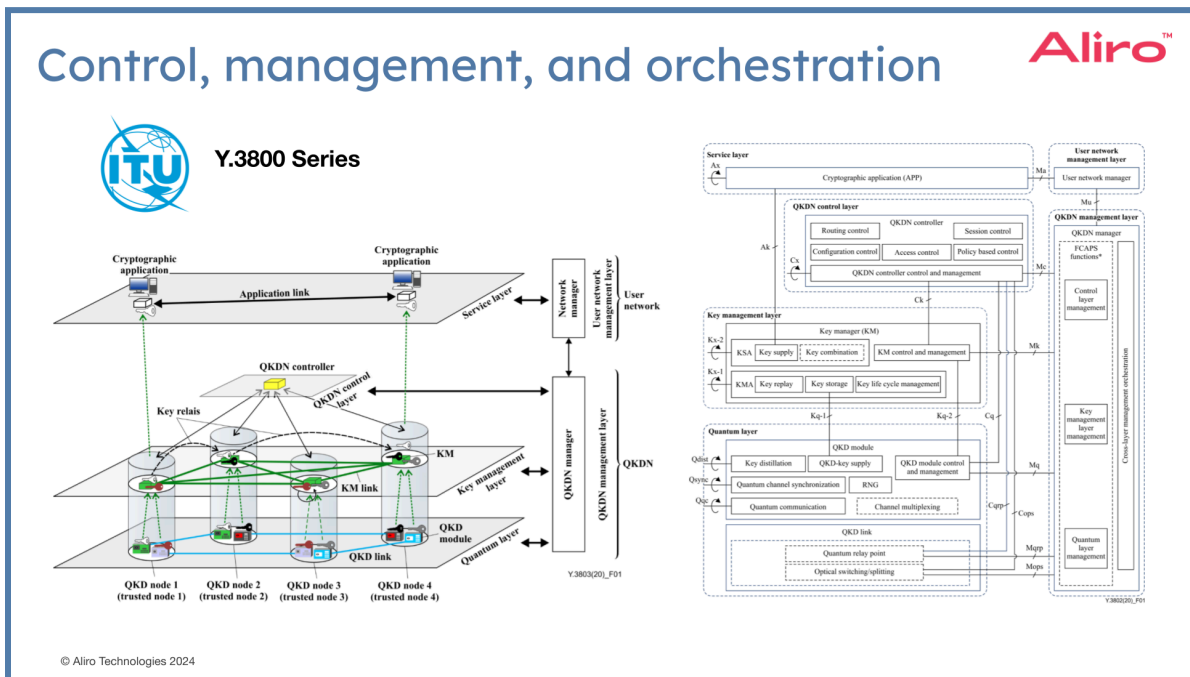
Control, management, and orchestration

Aliro™

ITU

Y.3800 Series

Cryptographic application

Cryptographic application

Application link

Service layer

Network manager

User network management layer

User network

QKDN controller

QKDN control layer

Key relais

KM

Key management layer

KM link

QKD module

Quantum layer

QKD link

QKDN manager

QKDN management layer

QKDN

QKD node 1 (trusted node 1)

QKD node 2 (trusted node 2)

QKD node 3 (trusted node 3)

QKD node 4 (trusted node 4)

Y.3803(20)_F01

Service layer

Ax

Cryptographic application (APP)

Ma

User network management layer

User network manager

Mu

QKDN control layer

QKDN controller

Routing control

Session control

Configuration control

Access control

Policy based control

Cx

QKDN controller control and management

Mc

QKDN management layer

QKDN manager

FCAPS functions*

Ak

Control layer management

Ck

Key management layer

Key manager (KM)

Kx-2

KSA

Key supply

Key combination

KM control and management

Mk

Kx-1

KMA

Key replay

Key storage

Key life cycle management

Key management layer management

Cross-layer management orchestration

Kq-1

Kq-2

Cq

Quantum layer

QKD module

Qdist

Key distillation

QKD-key supply

QKD module control and management

Mq

Qsync

Quantum channel synchronization

RNG

Qqc

Quantum communication

Channel multiplexing

Cqrp

Cops

QKD link

Quantum relay point

Mqrp

Quantum layer management

Optical switching/splitting

Mops

Y.3802(20)_F01

© Aliro Technologies 2024